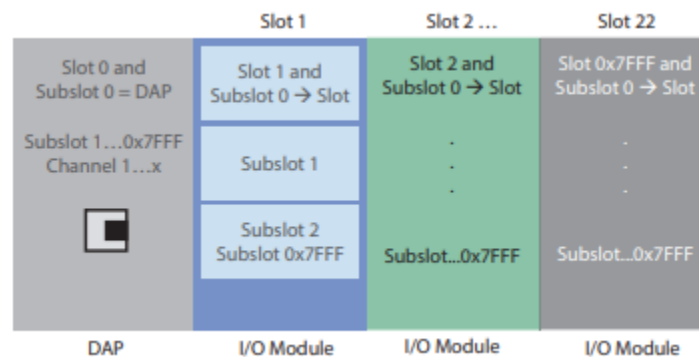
Slot 1
Slot 2 …
Slot 22

Slot 0 and Subslot 0 = DAP

Subslot 1…0x7FFF Channel 1…x

Slot 1 and Subslot 0 → Slot

Subslot 1

Subslot 2 Subslot 0x7FFF

Slot 2 and Subslot 0 → Slot

.
.
.

Subslot…0x7FFF

Slot 0x7FFF and Subslot 0 → Slot

.
.
.

Subslot…0x7FFF

DAP
I/O Module
I/O Module
I/O Module